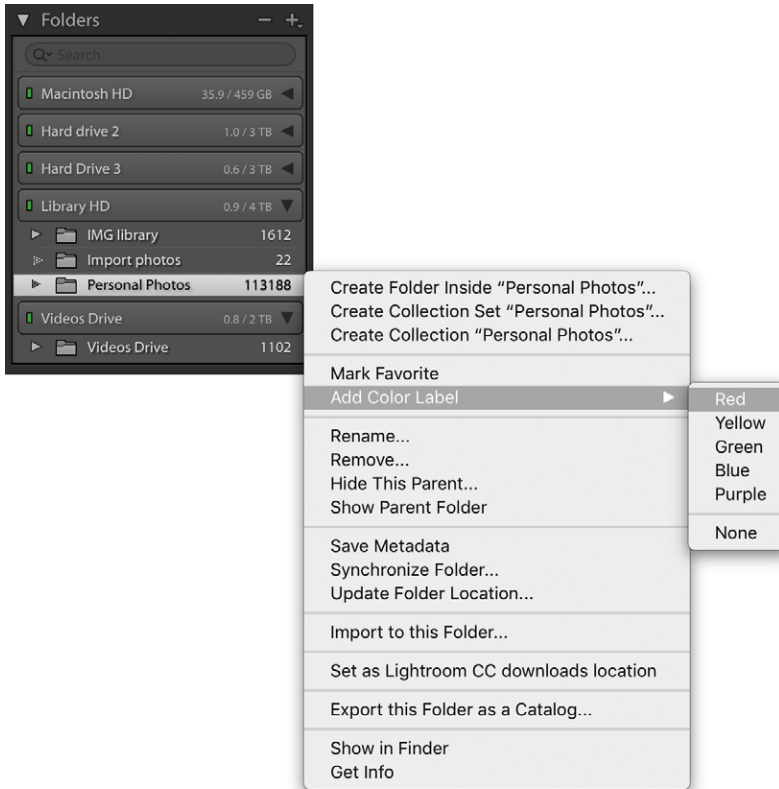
▼ Folders − +

Search

Macintosh HD 35.9 / 459 GB

Hard drive 2 1.0 / 3 TB

Hard Drive 3 0.6 / 3 TB

Library HD 0.9 / 4 TB

IMG library 1612

Import photos 22

Personal Photos 113188

Videos Drive 0.8 / 2 TB

Videos Drive 1102

Create Folder Inside "Personal Photos"...
Create Collection Set "Personal Photos"...
Create Collection "Personal Photos"...

Mark Favorite
Add Color Label

Rename...
Remove...
Hide This Parent...
Show Parent Folder

Save Metadata
Synchronize Folder...
Update Folder Location...

Import to this Folder...

Set as Lightroom CC downloads location

Export this Folder as a Catalog...

Show in Finder
Get Info

Red
Yellow
Green
Blue
Purple

None